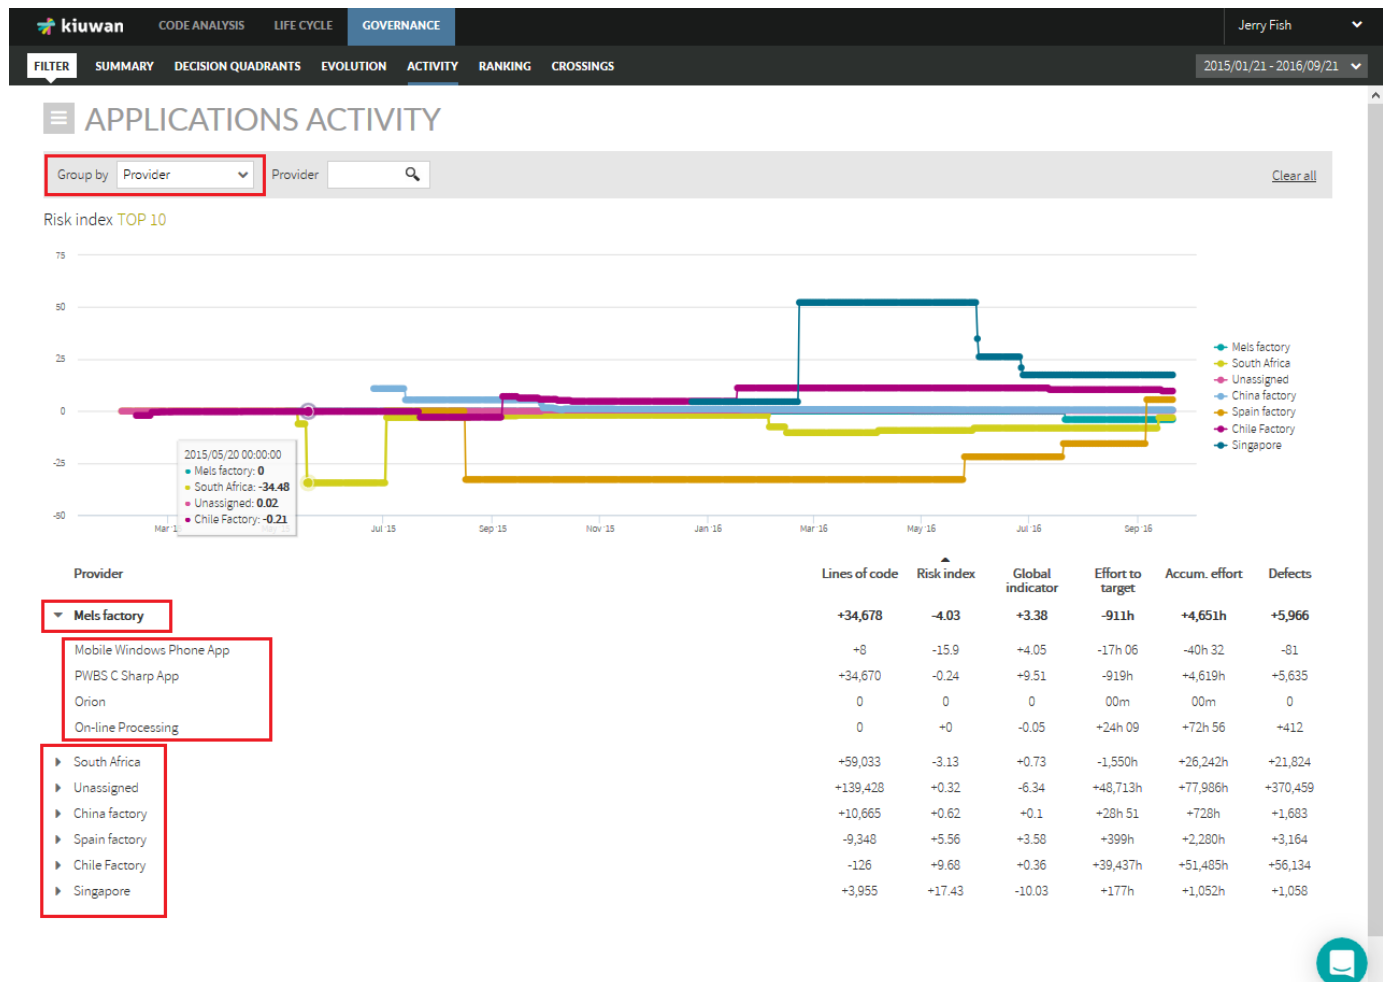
kiuwan CODE ANALYSIS LIFE CYCLE GOVERNANCE Jerry Fish

FILTER SUMMARY DECISION QUADRANTS EVOLUTION ACTIVITY RANKING CROSSINGS 2015/01/21 - 2016/09/21

APPLICATIONS ACTIVITY

Group by Provider Provider Clear all

Risk index TOP 10

75
50
25
0
-25
-50

Mar 1 Jul 15 Sep 15 Nov 15 Jan 16 Mar 16 May 16 Jul 16 Sep 16

2015/05/20 00:00:00
Mels factory: 0
South Africa: -34.48
Unassigned: 0.02
Chile Factory: -0.21

Mels factory
South Africa
Unassigned
China factory
Spain factory
Chile Factory
Singapore

| Provider | Lines of code | Risk index | Global indicator | Effort to target | Accum. effort | Defects |
|---|---|---|---|---|---|---|
| Mels factory | +34,678 | -4.03 | +3.38 | -911h | +4,651h | +5,966 |
| Mobile Windows Phone App | +8 | -15.9 | +4.05 | -17h 06 | -40h 32 | -81 |
| PWBS C Sharp App | +34,670 | -0.24 | +9.51 | -919h | +4,619h | +5,635 |
| Orion | 0 | 0 | 0 | 00m | 00m | 0 |
| On-line Processing | 0 | +0 | -0.05 | +24h 09 | +72h 56 | +412 |
| South Africa | +59,033 | -3.13 | +0.73 | -1,550h | +26,242h | +21,824 |
| Unassigned | +139,428 | +0.32 | -6.34 | +48,713h | +77,986h | +370,459 |
| China factory | +10,665 | +0.62 | +0.1 | +28h 51 | +728h | +1,683 |
| Spain factory | -9,348 | +5.56 | +3.58 | +399h | +2,280h | +3,164 |
| Chile Factory | -126 | +9.68 | +0.36 | +39,437h | +51,485h | +56,134 |
| Singapore | +3,955 | +17.43 | -10.03 | +177h | +1,052h | +1,058 |